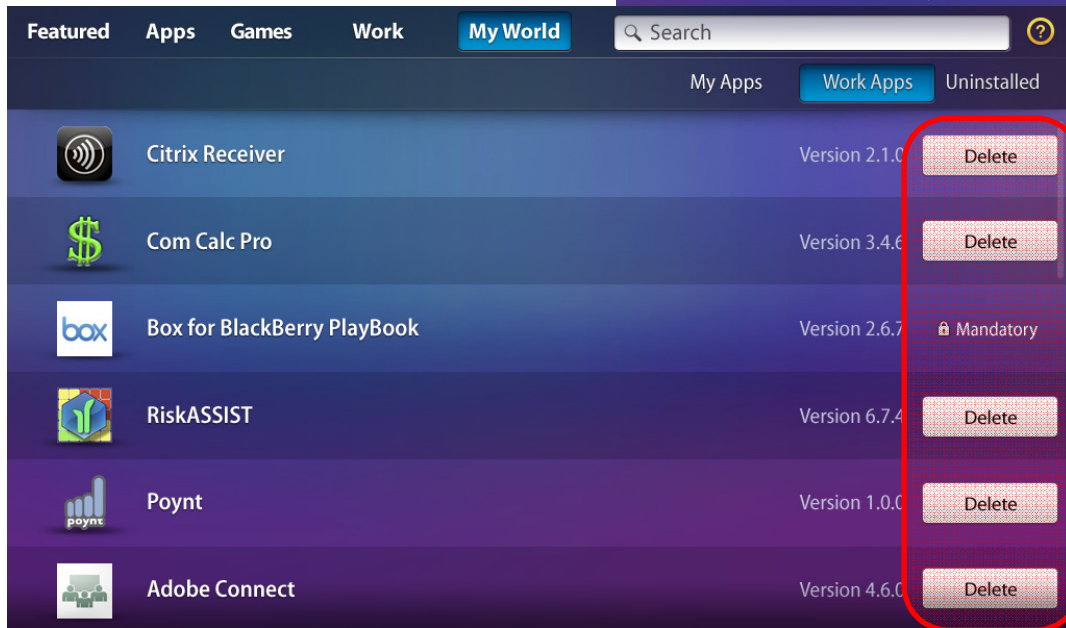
Featured Apps Games Work My World
Search
?
My Apps Work Apps Uninstalled

Citrix Receiver Version 2.1.0 Delete
Com Calc Pro Version 3.4.6 Delete
box
Box for BlackBerry PlayBook Version 2.6.7 Mandatory
RiskASSIST Version 6.7.4 Delete
poynt
Poynt Version 1.0.0 Delete
Adobe Connect Version 4.6.0 Delete